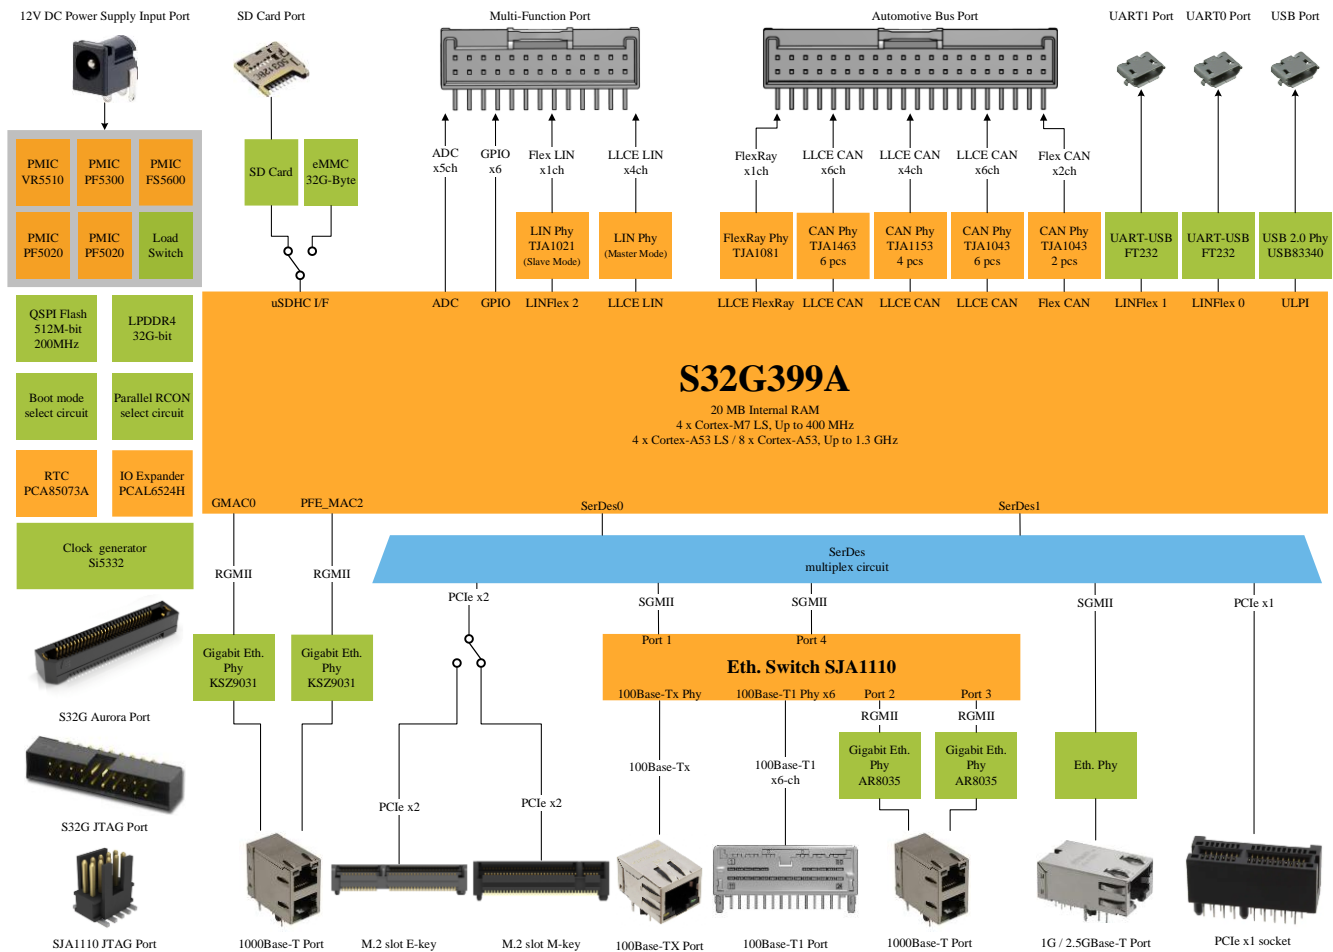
12V DC Power Supply Input Port

SD Card Port

Multi-Function Port

Automotive Bus Port

UART1 Port UART0 Port USB Port

PMIC VR5510
PMIC PF5300
PMIC FS5600
PMIC PF5020
PMIC PF5020
Load Switch

SD Card
eMMC 32G-Byte

ADC x5ch
GPIO x6
Flex LIN x1ch
LLCE LIN x4ch

FlexRay x1ch
LLCE CAN x6ch
LLCE CAN x4ch
LLCE CAN x6ch
Flex CAN x2ch

LIN Phy TJA1021 (Slave Mode)
LIN Phy (Master Mode)
FlexRay Phy TJA1081
CAN Phy TJA1463 6 pcs
CAN Phy TJA1153 4 pcs
CAN Phy TJA1043 6 pcs
CAN Phy TJA1043 2 pcs
UART-USB FT232
UART-USB FT232
USB 2.0 Phy USB83340

uSDHC I/F ADC GPIO LINFlex 2 LLCE LIN LLCE FlexRay LLCE CAN LLCE CAN LLCE CAN Flex CAN LINFlex 1 LINFlex 0 ULPI

QSPI Flash 512M-bit 200MHz
LPDDR4 32G-bit
Boot mode select circuit
Parallel RCON select circuit
RTC PCA85073A
IO Expander PCAL6524H
Clock generator Si5332

S32G399A
20 MB Internal RAM
4 x Cortex-M7 LS, Up to 400 MHz
4 x Cortex-A53 LS / 8 x Cortex-A53, Up to 1.3 GHz

GMAC0 PFE_MAC2 SerDes0 SerDes1

SerDes multiplex circuit

RGMII RGMII PCIe x2 SGMII SGMII SGMII PCIe x1

Gigabit Eth. Phy KSZ9031
Gigabit Eth. Phy KSZ9031

Port 1 Port 4
Eth. Switch SJA1110
100Base-Tx Phy 100Base-T1 Phy x6 Port 2 Port 3
RGMII RGMII
Gigabit Eth. Phy AR8035
Gigabit Eth. Phy AR8035
Eth. Phy

S32G Aurora Port
S32G JTAG Port

PCIe x2 PCIe x2 100Base-Tx 100Base-T1 x6-ch

SJA1110 JTAG Port 1000Base-T Port M.2 slot E-key M.2 slot M-key 100Base-TX Port 100Base-T1 Port 1000Base-T Port 1G / 2.5GBase-T Port PCIe x1 socket